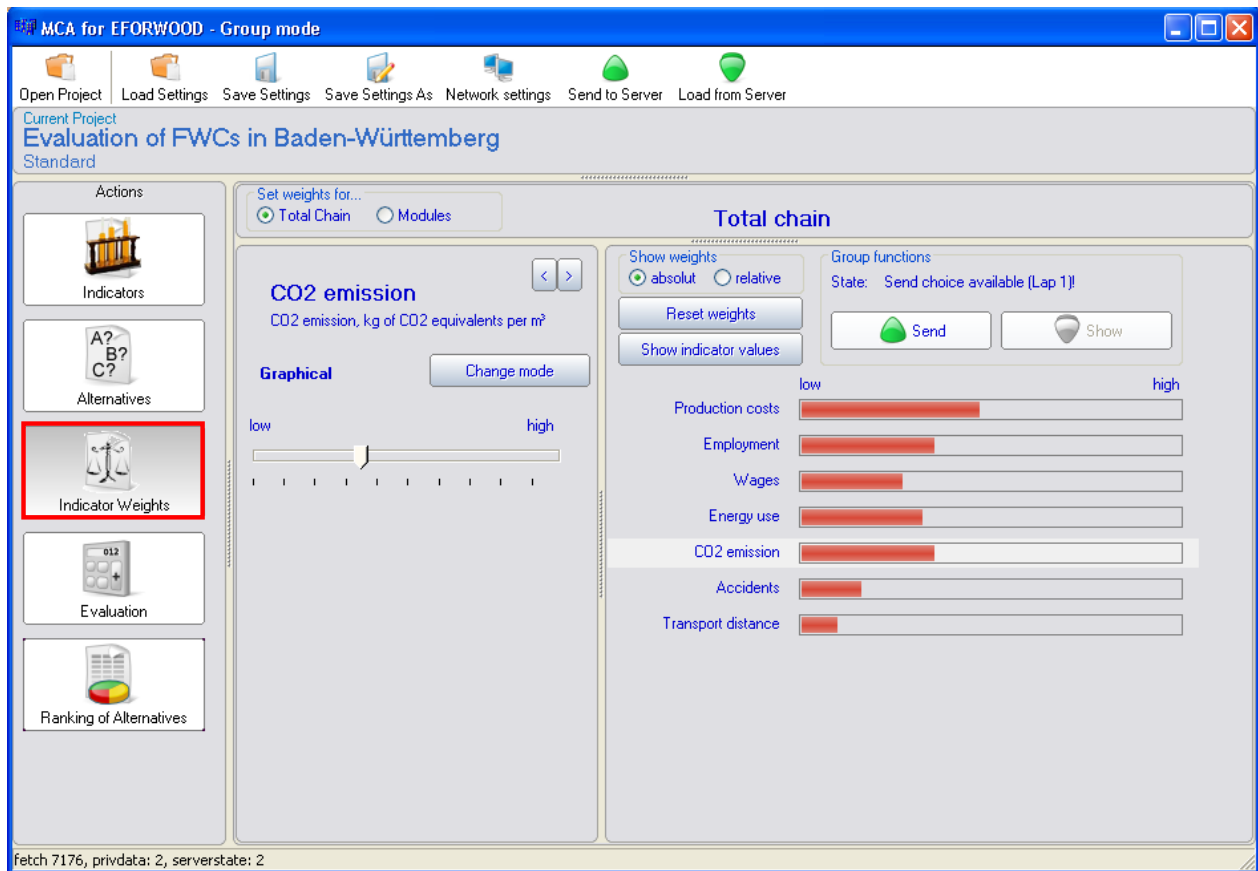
MCA for EFORWOOD - Group mode

Open Project | Load Settings | Save Settings | Save Settings As | Network settings | Send to Server | Load from Server

Current Project
Evaluation of FWCs in Baden-Württemberg
Standard

Actions

Indicators

A? B? C?
Alternatives

Indicator Weights

012
Evaluation

Ranking of Alternatives

Set weights for...
Total Chain
Modules

Total chain

< >
CO2 emission
CO2 emission, kg of CO2 equivalents per m³

Graphical
Change mode

low
high

Show weights
absolut
relative

Reset weights
Show indicator values

Group functions
State: Send choice available (Lap 1)!
Send
Show

low
high

Production costs
Employment
Wages
Energy use
CO2 emission
Accidents
Transport distance

fetch 7176, privdata: 2, serverstate: 2